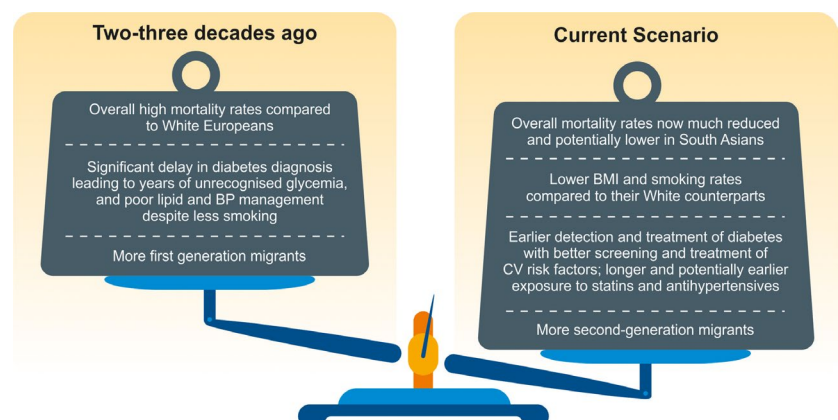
Two-three decades ago

Overall high mortality rates compared to White Europeans

Significant delay in diabetes diagnosis leading to years of unrecognised glycemia, and poor lipid and BP management despite less smoking

More first generation migrants

Current Scenario

Overall mortality rates now much reduced and potentially lower in South Asians

Lower BMI and smoking rates compared to their White counterparts

Earlier detection and treatment of diabetes with better screening and treatment of CV risk factors; longer and potentially earlier exposure to statins and antihypertensives

More second-generation migrants